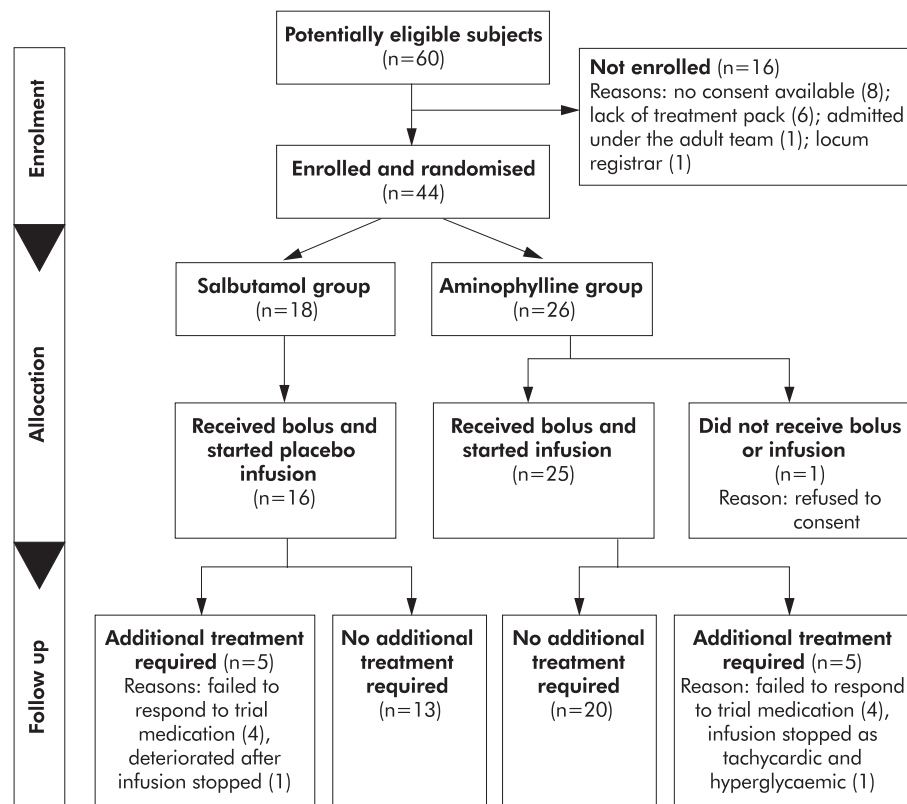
Enrolment

Potentially eligible subjects
(n=60)

Not enrolled (n=16)
Reasons: no consent available (8); lack of treatment pack (6); admitted under the adult team (1); locum registrar (1)

Enrolled and randomised
(n=44)

Allocation

Salbutamol group
(n=18)

Aminophylline group
(n=26)

Received bolus and started placebo infusion
(n=16)

Received bolus and started infusion
(n=25)

Did not receive bolus or infusion
(n=1)
Reason: refused to consent

Follow up

Additional treatment required (n=5)
Reasons: failed to respond to trial medication (4), deteriorated after infusion stopped (1)

No additional treatment required
(n=13)

No additional treatment required
(n=20)

Additional treatment required (n=5)
Reason: failed to respond to trial medication (4), infusion stopped as tachycardic and hyperglycaemic (1)